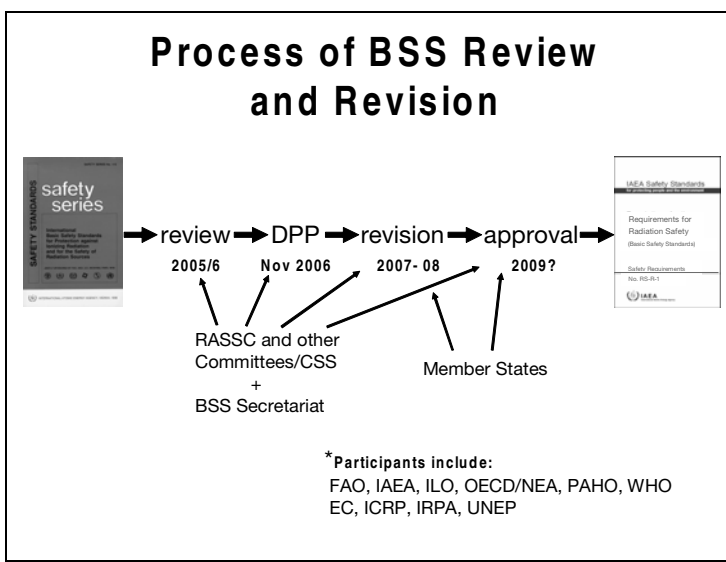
Process of BSS Review and Revision

SAFETY STANDARDS
safety series
International Basic Safety Standards for Protection against Ionizing Radiation and for the Safety of Radiation Sources

review → DPP → revision → approval →
2005/6
Nov 2006
2007- 08
2009?

IAEA Safety Standards
for protecting people and the environment
Requirements for Radiation Safety
(Basic Safety Standards)
Safety Requirements
No. RS-R-1
IAEA

RASSC and other Committees/CSS
+
BSS Secretariat

Member States

*Participants include:
FAO, IAEA, ILO, OECD/NEA, PAHO, WHO
EC, ICRP, IRPA, UNEP